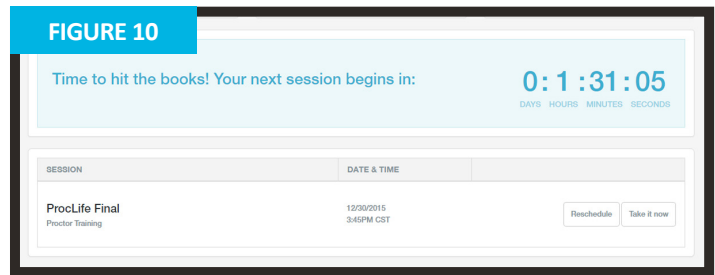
FIGURE 10

Time to hit the books! Your next session begins in:

0 : 1 : 31 : 05
DAYS HOURS MINUTES SECONDS

| SESSION | DATE & TIME | |
|---|---|---|
| ProcLife Final<br>Proctor Training | 12/30/2015<br>3:45PM CST | Reschedule Take it now |